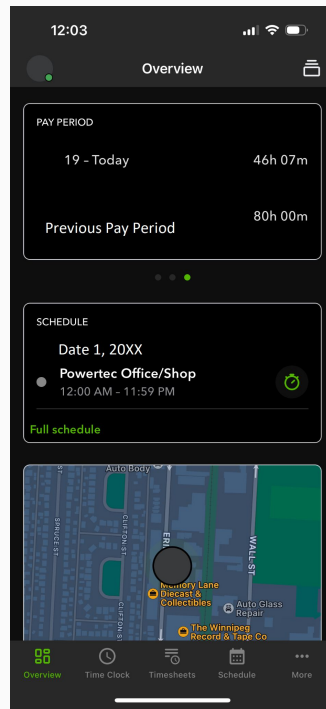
12:03

Overview

PAY PERIOD

19 - Today 46h 07m

Previous Pay Period 80h 00m

SCHEDULE

Date 1, 20XX

Powertec Office/Shop

12:00 AM - 11:59 PM

Full schedule

Auto Body

SPRUCE ST

CLIFTON ST

ERI

WALL ST

Memory Lane Diecast & Collectibles

Auto Glass Repair

The Winnipeg Record & Tape Co

Overview Time Clock Timesheets Schedule More